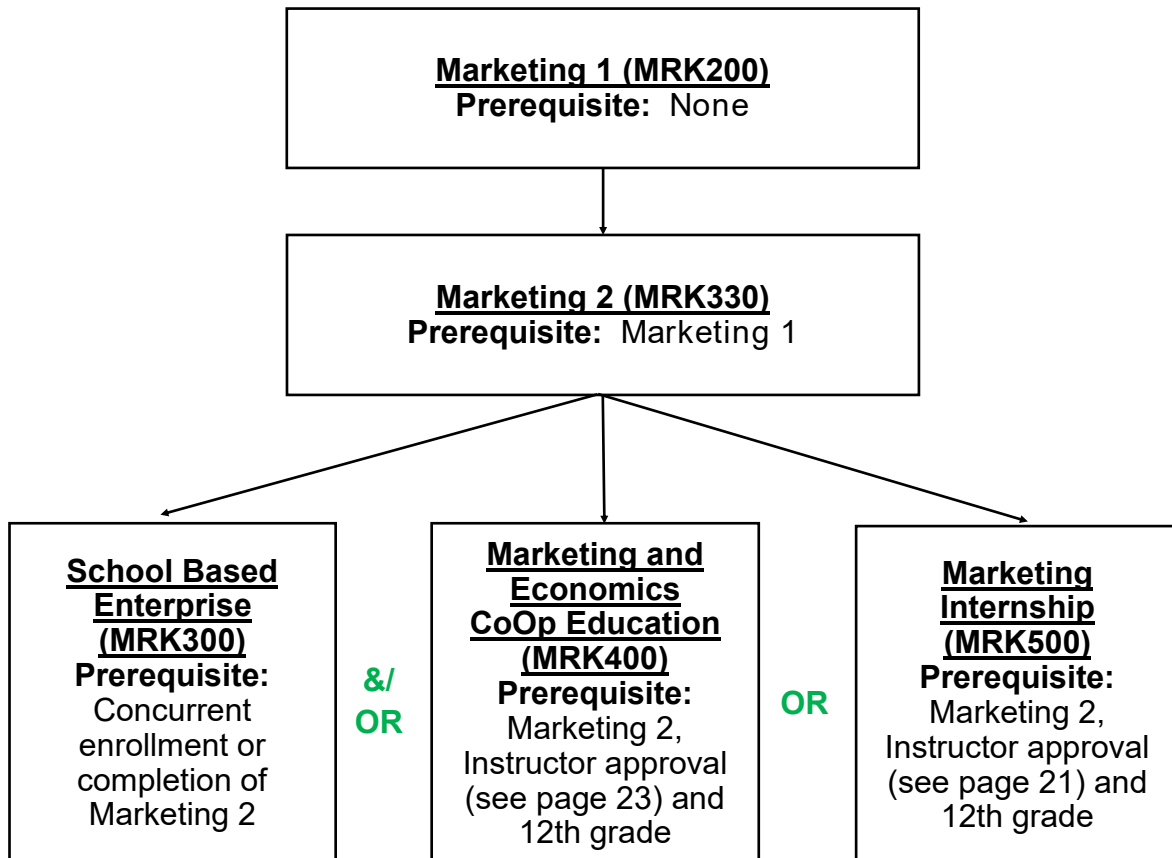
Marketing 1 (MRK200)
Prerequisite: None

Marketing 2 (MRK330)
Prerequisite: Marketing 1

School Based Enterprise (MRK300)
Prerequisite: Concurrent enrollment or completion of Marketing 2

&/ OR

Marketing and Economics CoOp Education (MRK400)
Prerequisite: Marketing 2, Instructor approval (see page 23) and 12th grade

OR

Marketing Internship (MRK500)
Prerequisite: Marketing 2, Instructor approval (see page 21) and 12th grade